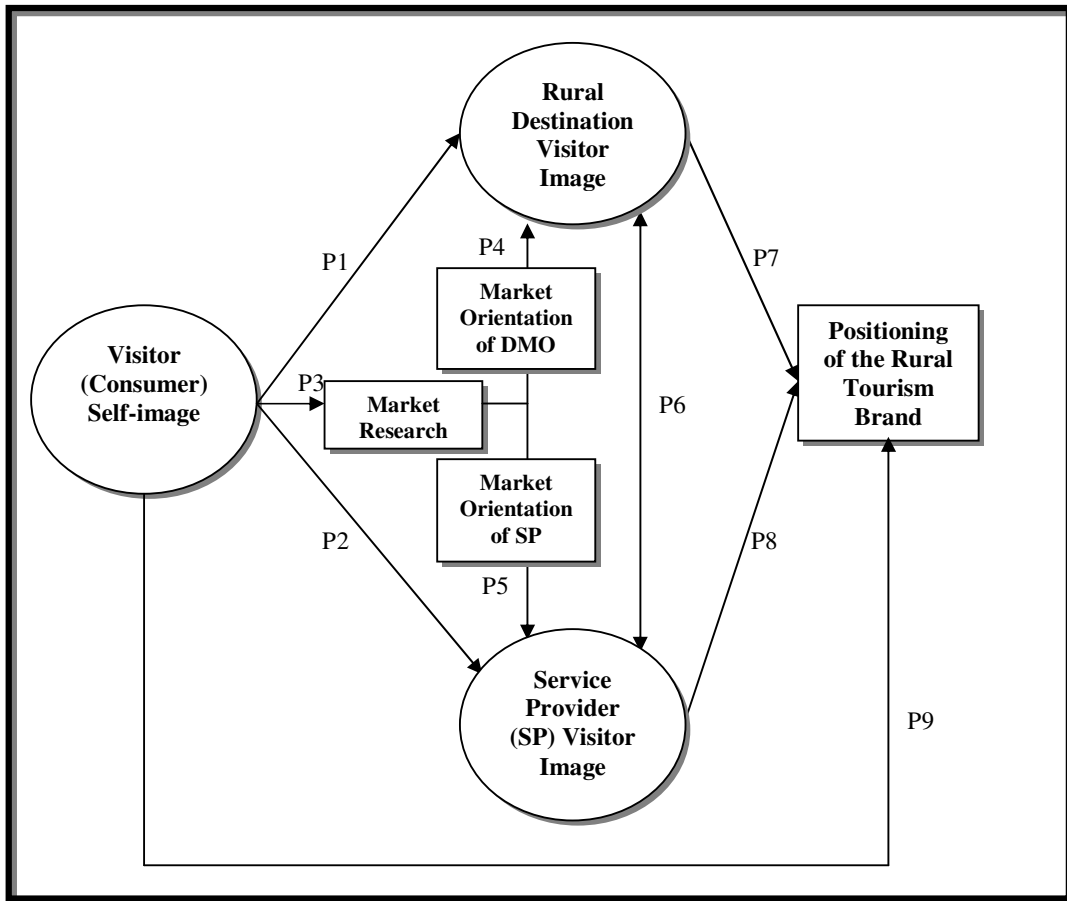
Rural Destination Visitor Image

P1

P4

Market Orientation of DMO

P7

Positioning of the Rural Tourism Brand

Visitor (Consumer) Self-image

P3

Market Research

P6

Market Orientation of SP

P2

P8

P5

Service Provider (SP) Visitor Image

P9